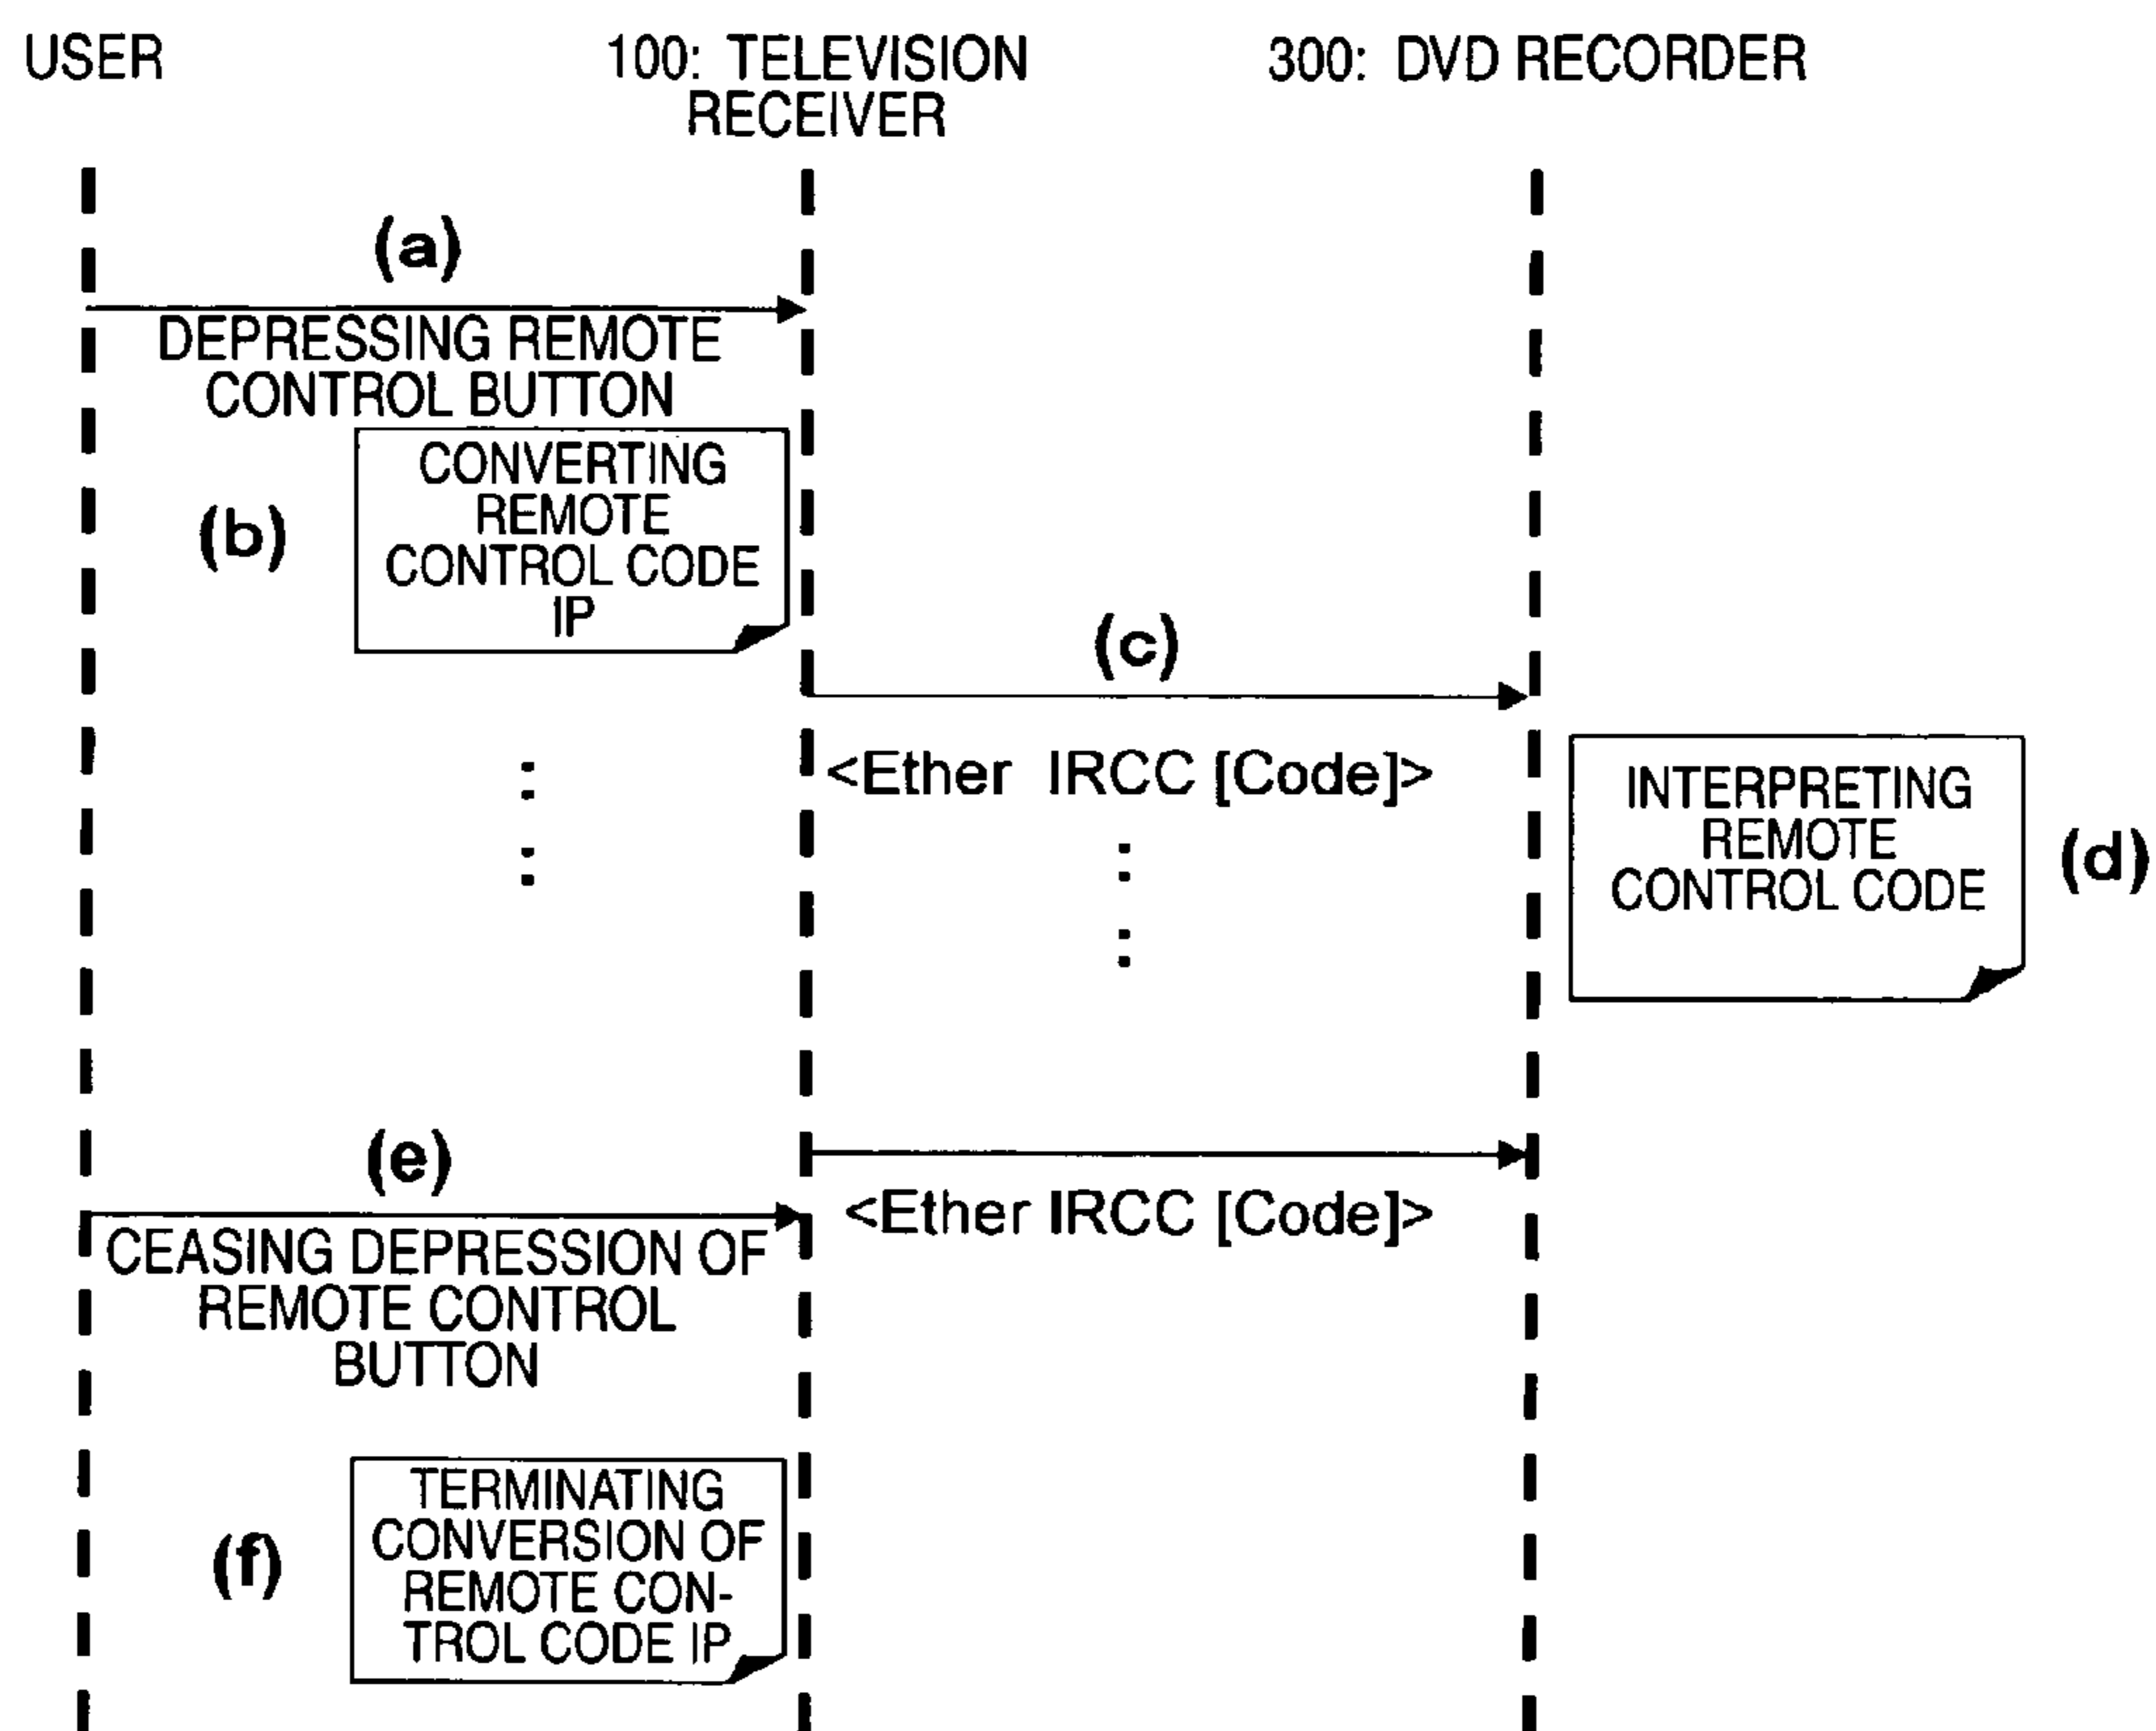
USER

100: TELEVISION RECEIVER

300: DVD RECORDER

(a)

DEPRESSING REMOTE CONTROL BUTTON

(b)

CONVERTING REMOTE CONTROL CODE IP

(c)

<Ether IRCC [Code]>

INTERPRETING REMOTE CONTROL CODE

(d)

(e)

<Ether IRCC [Code]>

CEASING DEPRESSION OF REMOTE CONTROL BUTTON

(f)

TERMINATING CONVERSION OF REMOTE CONTROL CODE IP